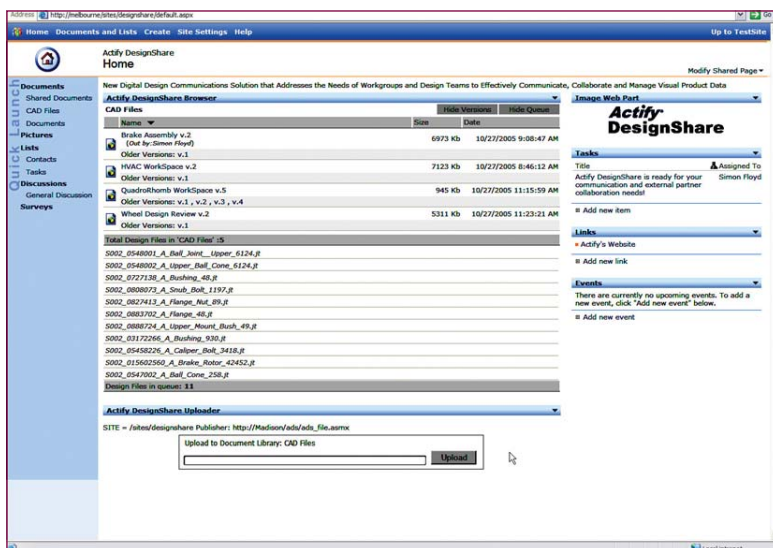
Address http://melbourne/sites/designshare/default.aspx

Go

Home Documents and Lists Create Site Settings Help

Up to TestSite

Actify DesignShare

Home

Modify Shared Page▾

New Digital Design Communications Solution that Addresses the Needs of Workgroups and Design Teams to Effectively Communicate, Collaborate and Manage Visual Product Data

Quick Launch

Documents
Shared Documents
CAD Files
Documents
Pictures
Lists
Contacts
Tasks
Discussions
General Discussion
Surveys

Actify DesignShare Browser

CAD Files

Hide Versions Hide Queue

| Name | Size | Date |
|---|---|---|
| Brake Assembly v.2 (Out by: Simon Floyd) | 6973 Kb | 10/27/2005 9:08:47 AM |
| Older Versions: v.1 | | |
| HVAC WorkSpace v.2 | 7123 Kb | 10/27/2005 8:46:12 AM |
| Older Versions: v.1 | | |
| QuadroRhomb WorkSpace v.5 | 945 Kb | 10/27/2005 11:15:59 AM |
| Older Versions: v.1 , v.2 , v.3 , v.4 | | |
| Wheel Design Review v.2 | 5311 Kb | 10/27/2005 11:23:21 AM |
| Older Versions: v.1 | | |

Total Design Files in 'CAD Files' :5

S002_0548001_A_Ball_Joint__Upper_6124.jt
S002_0548002_A_Upper_Ball_Cone_6124.jt
S002_0727138_A_Bushing_48.jt
S002_0808073_A_Snub_Bolt_1197.jt
S002_0827413_A_Flange_Nut_89.jt
S002_0883702_A_Flange_48.jt
S002_0888724_A_Upper_Mount_Bush_49.jt
S002_03172266_A_Bushing_930.jt
S002_05458226_A_Caliper_Bolt_3418.jt
S002_015602560_A_Brake_Rotor_42452.jt
S002_0547002_A_Ball_Cone_258.jt

Design Files in queue: 11

Actify DesignShare Uploader

SITE = /sites/designshare Publisher: http://Madison/ads/ads_file.asmx

Upload to Document Library: CAD Files

Upload

Image Web Part

Actify DesignShare

Tasks

| Title | Assigned To |
|---|---|
| Actify DesignShare is ready for your communication and external partner collaboration needs! | Simon Floyd |

Add new item

Links

Actify's Website

Add new link

Events

There are currently no upcoming events. To add a new event, click "Add new event" below.

Add new event